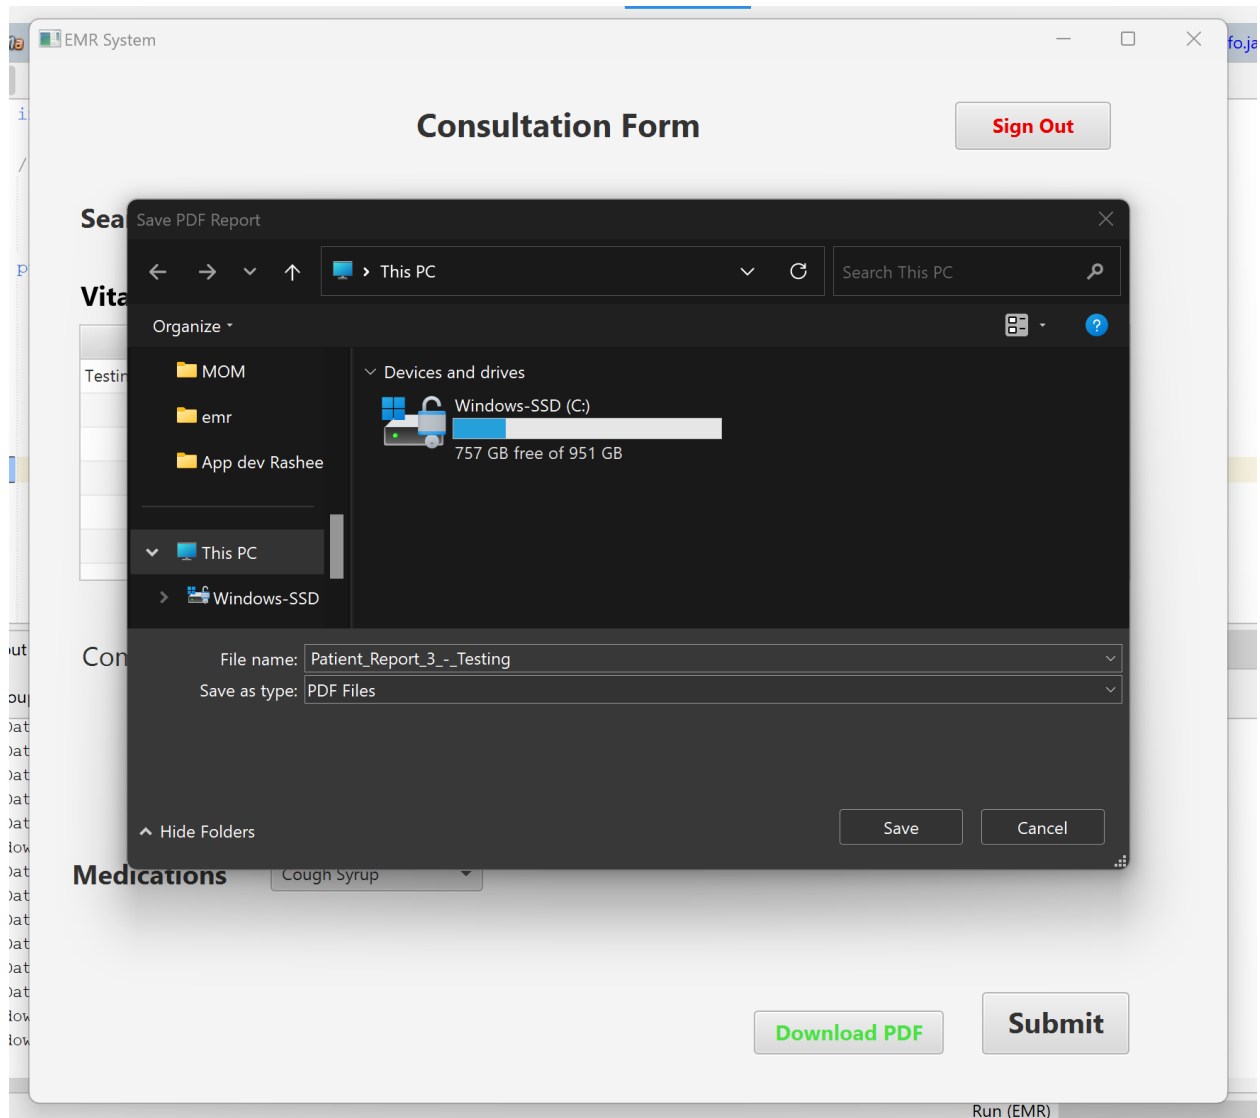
EMR System

Consultation Form

Sign Out

Sea

Vita

Testir

Con

Medications

Cough Syrup

Save PDF Report

This PC

Search This PC

Organize

MOM

emr

App dev Rashee

This PC

Windows-SSD

Devices and drives

Windows-SSD (C:)

757 GB free of 951 GB

File name: Patient_Report_3_-_Testing

Save as type: PDF Files

Hide Folders

Save

Cancel

Download PDF

Submit

Run (EMR)